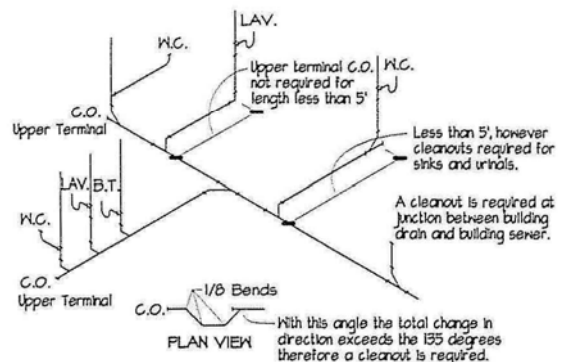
LAV.

W.C.

Upper terminal C.O. not required for length less than 5'

W.C.

C.O.
Upper Terminal

Less than 5', however cleanouts required for sinks and urinals.

LAV.

B.T.

W.C.

A cleanout is required at junction between building drain and building sewer.

C.O.
Upper Terminal

1/8 Bends

C.O.

PLAN VIEW

With this angle the total change in direction exceeds the 135 degrees therefore a cleanout is required.